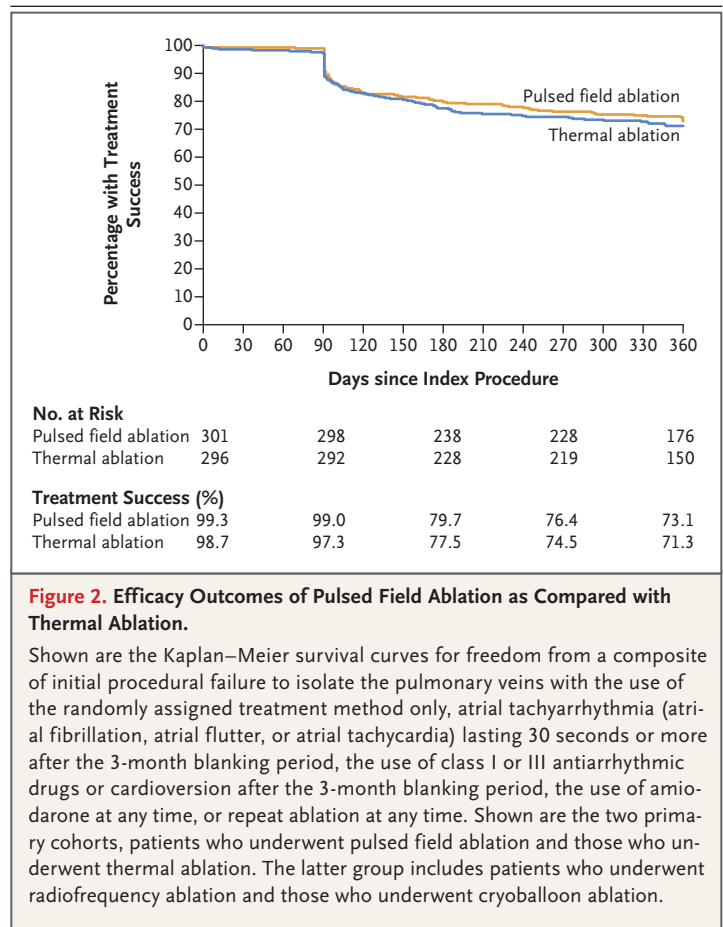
Percentage with Treatment Success

100
90
80
70
60
50
40
30
20
10
0

Pulsed field ablation
Thermal ablation

0 30 60 90 120 150 180 210 240 270 300 330 360

Days since Index Procedure

No. at Risk

| | | | | | |
|---|---|---|---|---|---|
| Pulsed field ablation | 301 | 298 | 238 | 228 | 176 |
| Thermal ablation | 296 | 292 | 228 | 219 | 150 |

Treatment Success (%)

| | | | | | |
|---|---|---|---|---|---|
| Pulsed field ablation | 99.3 | 99.0 | 79.7 | 76.4 | 73.1 |
| Thermal ablation | 98.7 | 97.3 | 77.5 | 74.5 | 71.3 |

Figure 2. Efficacy Outcomes of Pulsed Field Ablation as Compared with Thermal Ablation.

Shown are the Kaplan–Meier survival curves for freedom from a composite of initial procedural failure to isolate the pulmonary veins with the use of the randomly assigned treatment method only, atrial tachyarrhythmia (atrial fibrillation, atrial flutter, or atrial tachycardia) lasting 30 seconds or more after the 3-month blanking period, the use of class I or III antiarrhythmic drugs or cardioversion after the 3-month blanking period, the use of amiodarone at any time, or repeat ablation at any time. Shown are the two primary cohorts, patients who underwent pulsed field ablation and those who underwent thermal ablation. The latter group includes patients who underwent radiofrequency ablation and those who underwent cryoballoon ablation.